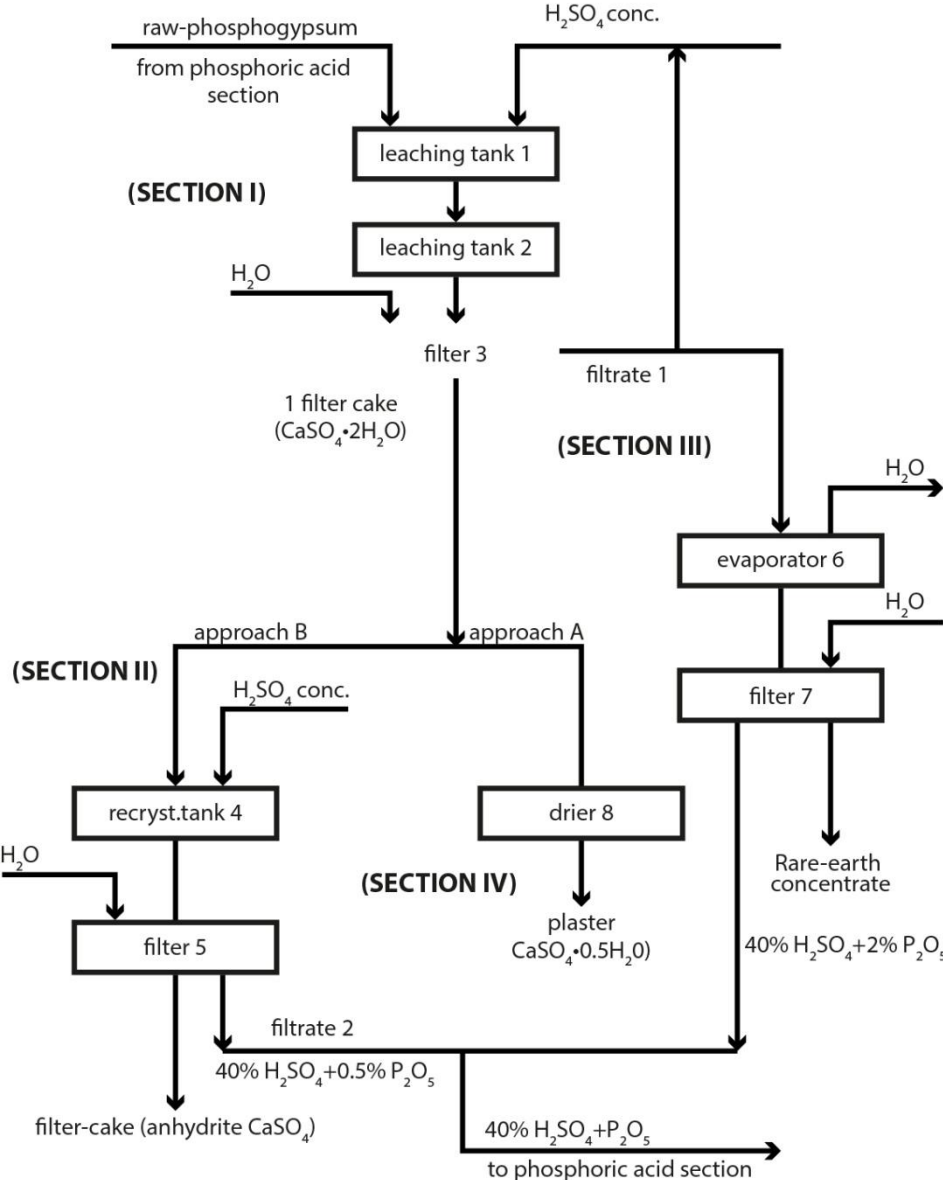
raw-phosphogypsum

from phosphoric acid section

$H_2SO_4$ conc.

leaching tank 1

(SECTION I)

leaching tank 2

$H_2O$

filter 3

filtrate 1

1 filter cake ($CaSO_4 \cdot 2H_2O$)

(SECTION III)

$H_2O$

evaporator 6

$H_2O$

approach B

approach A

(SECTION II)

filter 7

$H_2SO_4$ conc.

recryst.tank 4

drier 8

$H_2O$

Rare-earth concentrate

(SECTION IV)

filter 5

plaster $CaSO_4 \cdot 0.5H_20$)

40% $H_2SO_4$+2% $P_2O_5$

filtrate 2

40% $H_2SO_4$+0.5% $P_2O_5$

filter-cake (anhydrite $CaSO_4$)

40% $H_2SO_4$+$P_2O_5$

to phosphoric acid section